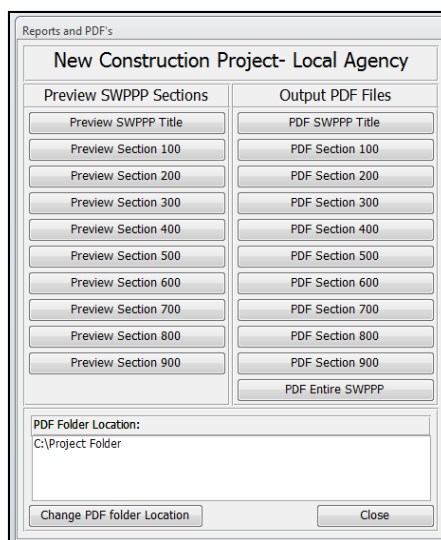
Reports and PDF's

New Construction Project- Local Agency

Preview SWPPP Sections

Preview SWPPP Title
Preview Section 100
Preview Section 200
Preview Section 300
Preview Section 400
Preview Section 500
Preview Section 600
Preview Section 700
Preview Section 800
Preview Section 900

Output PDF Files

PDF SWPPP Title
PDF Section 100
PDF Section 200
PDF Section 300
PDF Section 400
PDF Section 500
PDF Section 600
PDF Section 700
PDF Section 800
PDF Section 900
PDF Entire SWPPP

PDF Folder Location:
C:\Project Folder

Change PDF folder Location
Close